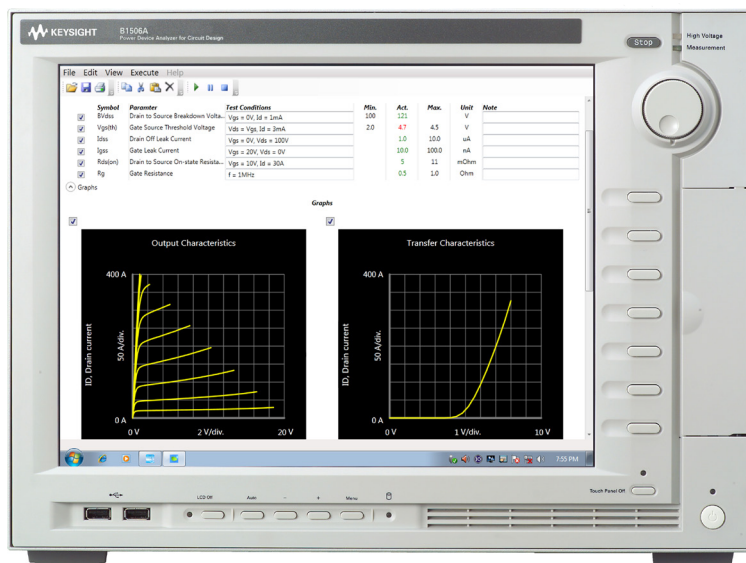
KEYSIGHT B1506A Power Device Analyzer for Circuit Design

Stop

High Voltage
Measurement

File Edit View Execute Help

| | Symbol | Parameter | Test Conditions | Min. | Act. | Max. | Unit | Note |
|---|---|---|---|---|---|---|---|---|
| ☑ | BVdss | Drain to Source Breakdown Volta... | Vgs = 0V, Id = 1mA | 100 | 121 | | V | |
| ☑ | Vgs(th) | Gate Source Threshold Voltage | Vds = Vgs, Id = 3mA | 2.0 | 4.7 | 4.5 | V | |
| ☑ | Idss | Drain Off Leak Current | Vgs = 0V, Vds = 100V | | 1.0 | 10.0 | uA | |
| ☑ | Igss | Gate Leak Current | Vgs = 20V, Vds = 0V | | 10.0 | 100.0 | nA | |
| ☑ | Rds(on) | Drain to Source On-state Resista... | Vgs = 10V, Id = 30A | | 5 | 11 | mOhm | |
| ☑ | Rg | Gate Resistance | f = 1MHz | | 0.5 | 1.0 | Ohm | |

Graphs

Graphs

Output Characteristics
400 A
50 A/div.
ID, Drain current
0 A
0 V
2 V/div.
20 V

Transfer Characteristics
400 A
50 A/div.
ID, Drain current
0 A
0 V
1 V/div.
10 V

7:55 PM

Touch Panel Off

LCD Off
Auto
–
+
Menu